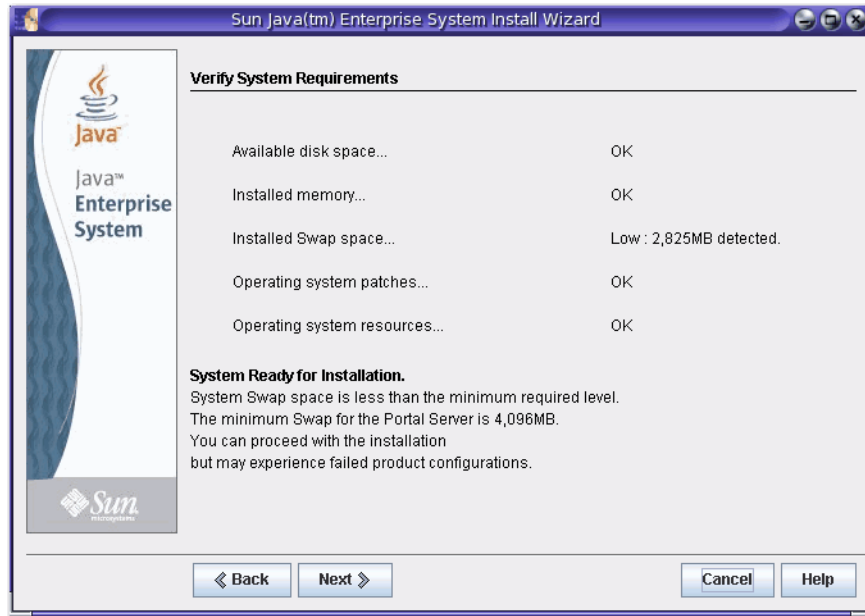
Sun Java(tm) Enterprise System Install Wizard

Java

Java™ Enterprise System

Sun microsystems

Verify System Requirements

Available disk space... OK

Installed memory... OK

Installed Swap space... Low : 2,825MB detected.

Operating system patches... OK

Operating system resources... OK

System Ready for Installation.
System Swap space is less than the minimum required level.
The minimum Swap for the Portal Server is 4,096MB.
You can proceed with the installation
but may experience failed product configurations.

« Back Next » Cancel Help